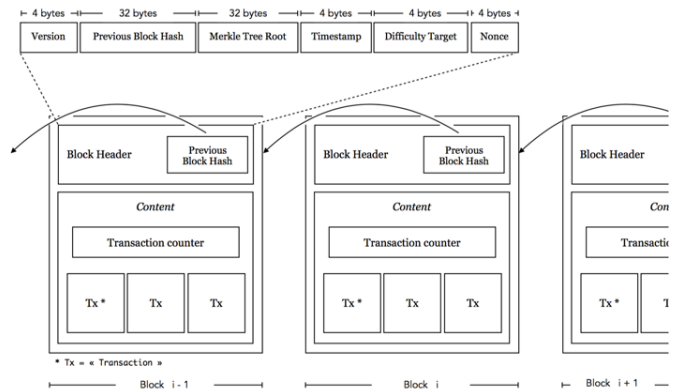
4 bytes 32 bytes 32 bytes 4 bytes 4 bytes 4 bytes

| Version | Previous Block Hash | Merkle Tree Root | Timestamp | Difficulty Target | Nonce |
|---|---|---|---|---|---|

Block Header

Previous Block Hash

Content

Transaction counter

Tx * Tx Tx

Block Header

Previous Block Hash

Content

Transaction counter

Tx * Tx Tx

Block Header

Con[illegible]

Transa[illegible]

Tx * T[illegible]

* Tx = « Transaction »

Block i - 1

Block i

Block i + 1